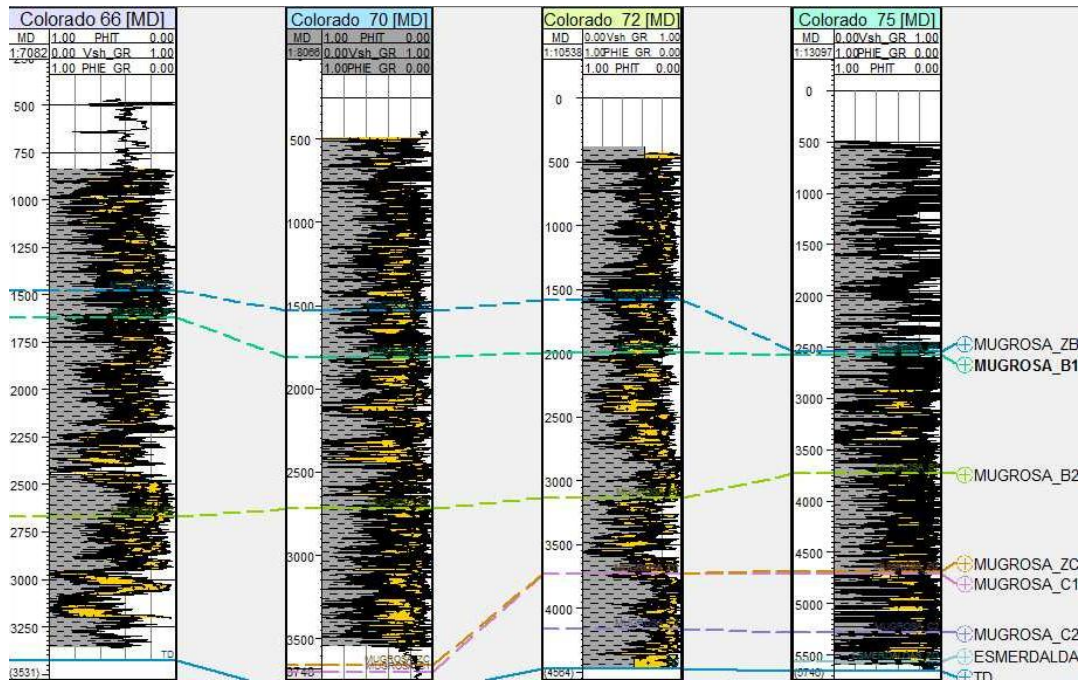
Colorado 66 [MD]
MD 1.00 PHIT 0.00
1:7082 0.00 Vsh_GR 1.00
1.00 PHIE_GR 0.00
500
750
1000
1250
1500
1750
2000
2250
2500
2750
3000
3250
TD
(3531)

Colorado 70 [MD]
MD 1.00 PHIT 0.00
1:8066 0.00 Vsh_GR 1.00
1.00 PHIE_GR 0.00
500
1000
1500
2000
2500
3000
3500
3740

Colorado 72 [MD]
MD 0.00 Vsh_GR 1.00
1:10538 1.00 PHIE_GR 0.00
1.00 PHIT 0.00
0
500
1000
1500
2000
2500
3000
3500
4000
(4564)

Colorado 75 [MD]
MD 0.00 Vsh_GR 1.00
1:13097 1.00 PHIE_GR 0.00
1.00 PHIT 0.00
0
500
1000
1500
2000
2500
3000
3500
4000
4500
5000
5500
(5740)

MUGROSA_ZB
MUGROSA_B1
MUGROSA_B2
MUGROSA_ZC
MUGROSA_C1
MUGROSA_C2
ESMERDALDA
TD